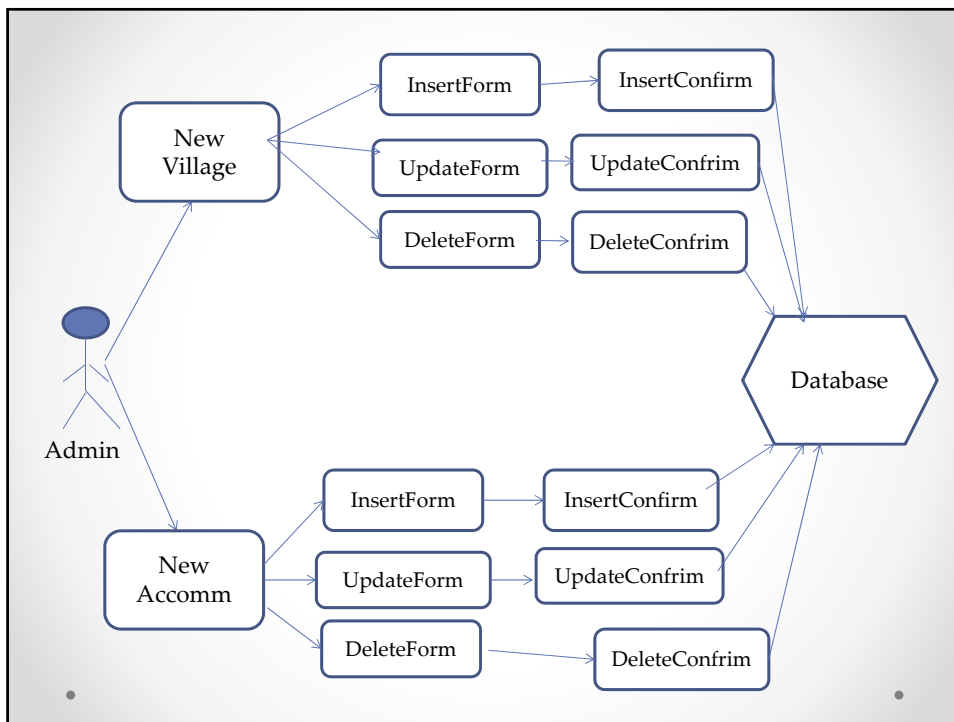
New Village

InsertForm

InsertConfirm

UpdateForm

UpdateConfrim

DeleteForm

DeleteConfrim

Database

Admin

New Accomm

InsertForm

InsertConfirm

UpdateForm

UpdateConfrim

DeleteForm

DeleteConfrim